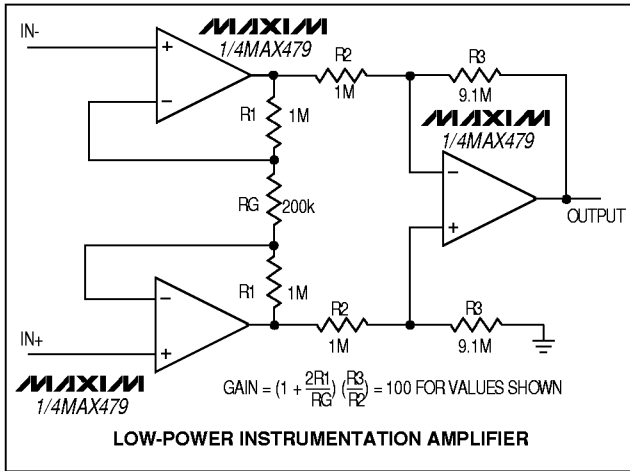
MAXIM
1/4MAX479

IN-

+

−

R1 1M

RG 200k

R1 1M

−

+

IN+

MAXIM
1/4MAX479

R2
1M

R3
9.1M

MAXIM
1/4MAX479

−

+

OUTPUT

R2
1M

R3
9.1M

GAIN = $(1 + \frac{2R1}{RG})(\frac{R3}{R2})$ = 100 FOR VALUES SHOWN

LOW-POWER INSTRUMENTATION AMPLIFIER